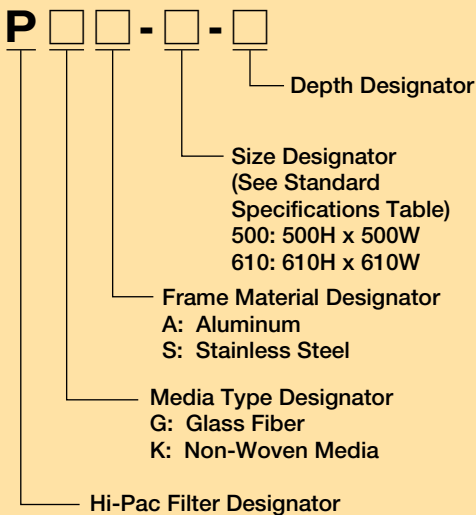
P □□-□-□

Depth Designator

Size Designator (See Standard Specifications Table)
500: 500H x 500W
610: 610H x 610W

Frame Material Designator
A: Aluminum
S: Stainless Steel

Media Type Designator
G: Glass Fiber
K: Non-Woven Media

Hi-Pac Filter Designator